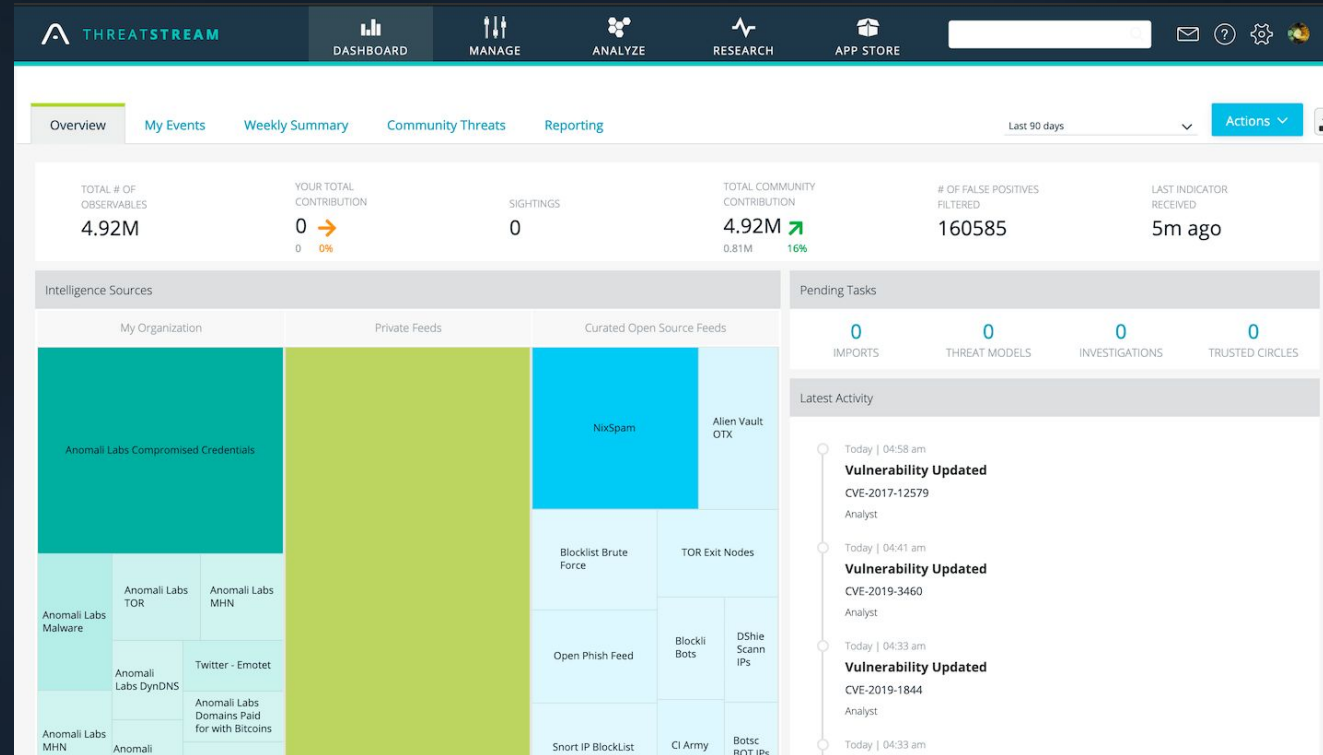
THREATSTREAM

DASHBOARD MANAGE ANALYZE RESEARCH APP STORE

Overview My Events Weekly Summary Community Threats Reporting

Last 90 days

Actions

TOTAL # OF OBSERVABLES
4.92M

YOUR TOTAL CONTRIBUTION
0
0 0%

SIGHTINGS
0

TOTAL COMMUNITY CONTRIBUTION
4.92M
0.81M 16%

# OF FALSE POSITIVES FILTERED
160585

LAST INDICATOR RECEIVED
5m ago

Intelligence Sources

My Organization

Private Feeds

Curated Open Source Feeds

Anomali Labs Compromised Credentials

Anomali Labs Malware

Anomali Labs TOR

Anomali Labs MHN

Anomali Labs DynDNS

Twitter - Emotet

Anomali Labs Domains Paid for with Bitcoins

Anomali Labs MHN

Anomali

NixSpam

Alien Vault OTX

Blocklist Brute Force

TOR Exit Nodes

Open Phish Feed

Blockli Bots

DShie Scann IPs

Snort IP BlockList

CI Army

Botsc BOT IPs

Pending Tasks

0
IMPORTS

0
THREAT MODELS

0
INVESTIGATIONS

0
TRUSTED CIRCLES

Latest Activity

Today | 04:58 am
Vulnerability Updated
CVE-2017-12579
Analyst

Today | 04:41 am
Vulnerability Updated
CVE-2019-3460
Analyst

Today | 04:33 am
Vulnerability Updated
CVE-2019-1844
Analyst

Today | 04:33 am